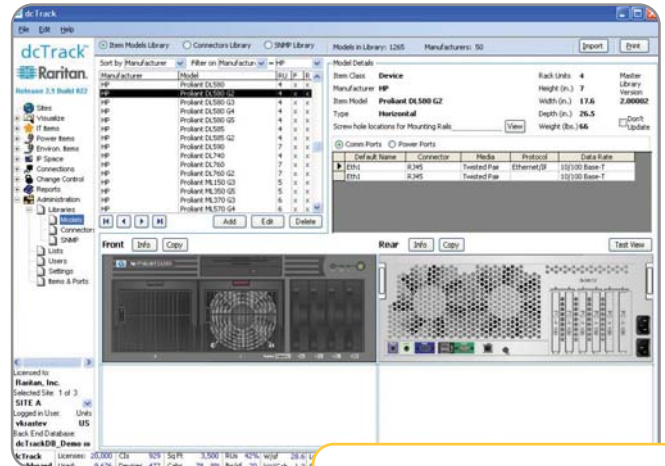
dcTrack

File Edit Help

dcTrack
Raritan.
Release 2.1 Build 822

Sites
Visualize
IT Items
Power Items
Environ. Items
IP Space
Connections
Change Control
Reports
Administration
Libraries
Models
Connectors
SNMP
Lists
Users
Settings
Items & Ports

Licensed to:
Raritan, Inc.
Selected Site: 1 of 3
SITE A
Logged in User: Units
vkustev US
Back End Database
dcTrackDB_Demo

Item Models Library   Connectors Library   SNMP Library   Models in Library: 1265   Manufacturers: 50   Import   Print

Sort by Manufacturer   Filter on Manufactur = HP

| Manufacturer | Model | RU | P | R |
|---|---|---|---|---|
| HP | Proliant DL580 | 4 | x | x |
| HP | Proliant DL580 G2 | 4 | x | x |
| HP | Proliant DL580 G3 | 4 | x | x |
| HP | Proliant DL580 G4 | 4 | x | x |
| HP | Proliant DL580 G5 | 4 | x | x |
| HP | Proliant DL585 | 4 | x | x |
| HP | Proliant DL585 G2 | 4 | x | x |
| HP | Proliant DL590 | 7 | x | x |
| HP | Proliant DL740 | 4 | x | x |
| HP | Proliant DL760 | 7 | x | x |
| HP | Proliant DL760 G2 | 7 | x | x |
| HP | Proliant ML150 G3 | 5 | x | x |
| HP | Proliant ML350 G5 | 5 | x | x |
| HP | Proliant ML370 G3 | 5 | x | x |
| HP | Proliant ML570 G4 | 6 | x | x |

Add   Edit   Delete

Model Details
Item Class Device   Rack Units 4   Master Library Version 2.00002
Manufacturer HP   Height (in.) 7
Item Model Proliant DL580 G2   Width (in.) 17.6
Type Horizontal   Depth (in.) 26.5
Screw hole locations for Mounting Rails   View   Weight (lbs.) 66   Don't Update

Comm Ports   Power Ports

| Default Name | Connector | Media | Protocol | Data Rate |
|---|---|---|---|---|
| Eth1 | RJ45 | Twisted Pair | Ethernet/IP | 10/100 Base-T |
| Eth1 | RJ45 | Twisted Pair | | 10/100 Base-T |

Front   Info   Copy
Rear   Info   Copy   Test View

dcTrack Licenses: 20,000 Cls 929 Sq Ft 3,500 RUs 42% W/sf 28.6